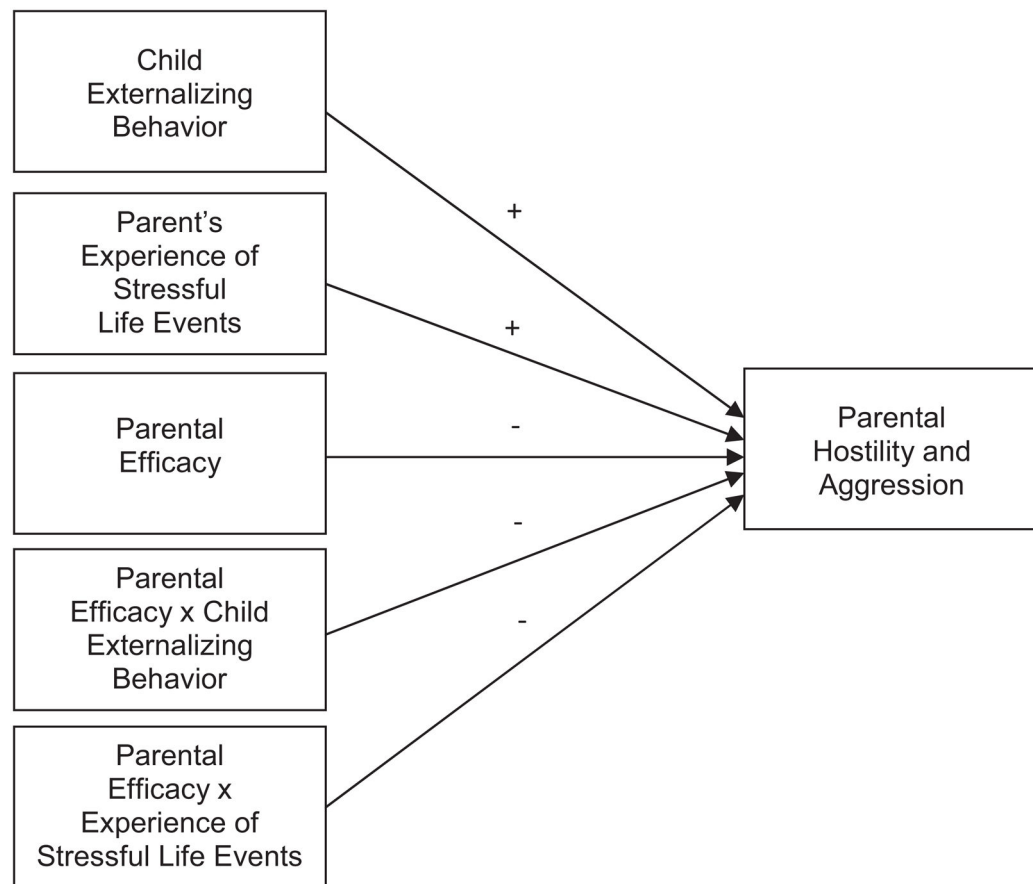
Child Externalizing Behavior

Parent's Experience of Stressful Life Events

Parental Efficacy

Parental Efficacy x Child Externalizing Behavior

Parental Efficacy x Experience of Stressful Life Events

+

+

-

-

-

Parental Hostility and Aggression